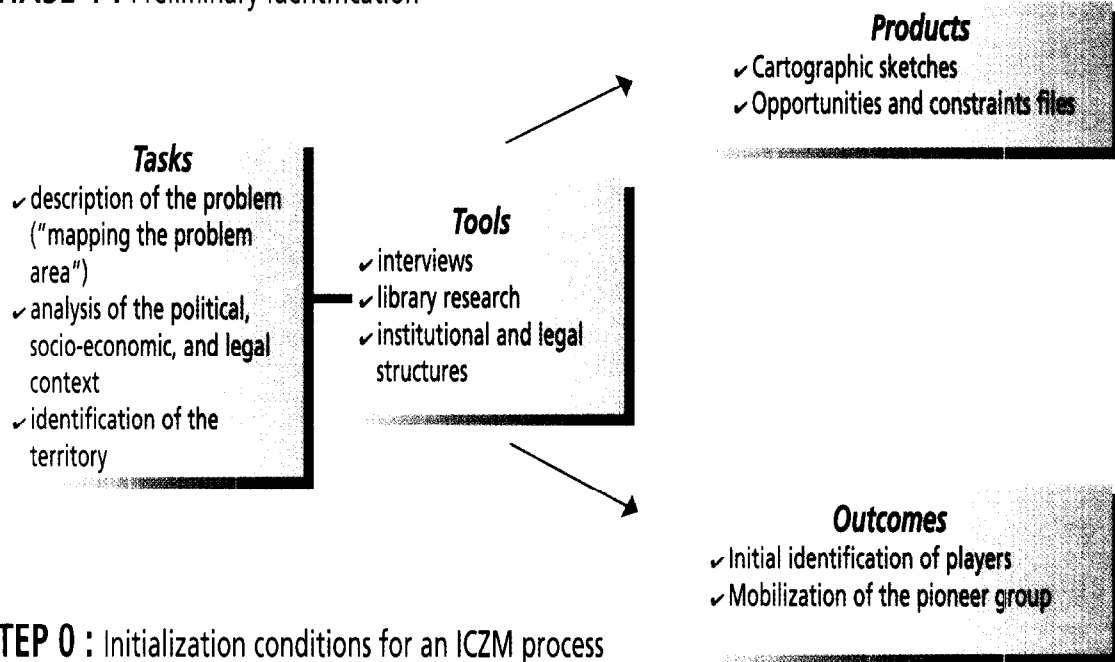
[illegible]ASE 1 : Preliminary identification

Products
✔ Cartographic sketches
✔ Opportunities and constraints files

Tasks
✔ description of the problem ("mapping the problem area")
✔ analysis of the political, socio-economic, and legal context
✔ identification of the territory

Tools
✔ interviews
✔ library research
✔ institutional and legal structures

Outcomes
✔ Initial identification of players
✔ Mobilization of the pioneer group

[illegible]TEP 0 : Initialization conditions for an ICZM process